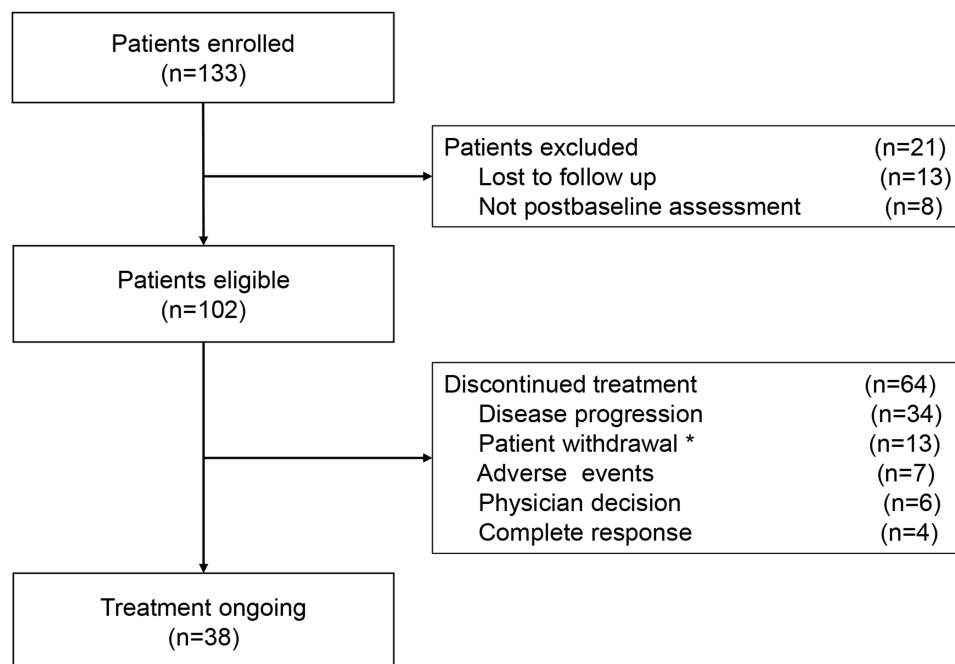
Patients enrolled
(n=133)

Patients excluded (n=21)
Lost to follow up (n=13)
Not postbaseline assessment (n=8)

Patients eligible
(n=102)

Discontinued treatment (n=64)
Disease progression (n=34)
Patient withdrawal * (n=13)
Adverse events (n=7)
Physician decision (n=6)
Complete response (n=4)

Treatment ongoing
(n=38)